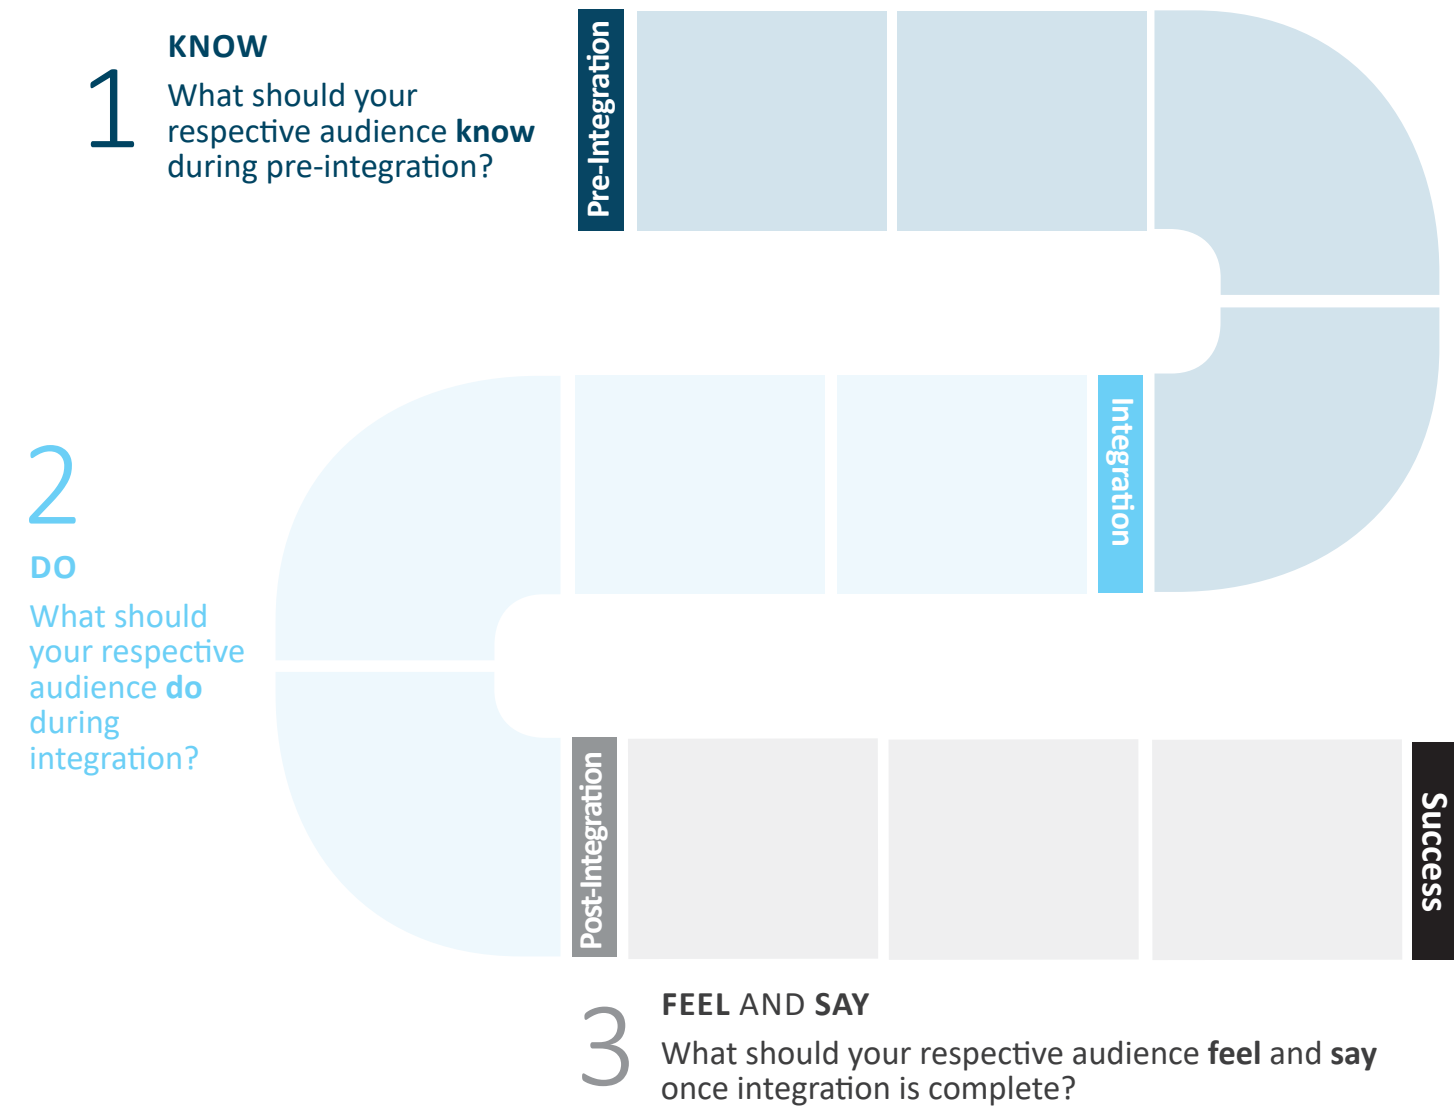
1

KNOW

What should your respective audience **know** during pre-integration?

Pre-Integration

Integration

2

DO

What should your respective audience **do** during integration?

Post-Integration

Success

3

FEEL AND SAY

What should your respective audience **feel** and **say** once integration is complete?